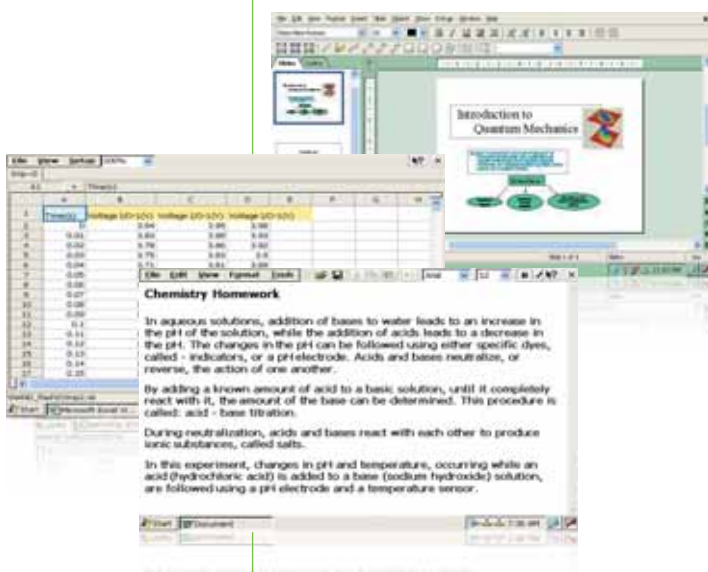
Introduction to Quantum Mechanics

File View Setup 100%

| | A | B | C | D | E | F | G | H |
|---|---|---|---|---|---|---|---|---|
| 1 | Time(s) | Voltage (V0-V1) | Voltage (V0-V1) | Voltage (V0-V1) | | | | |
| 2 | 0 | 0.84 | 0.85 | 0.88 | | | | |
| 3 | 0.01 | 0.81 | 0.85 | 0.88 | | | | |
| 4 | 0.02 | 0.78 | 0.86 | 0.92 | | | | |
| 5 | 0.03 | 0.75 | 0.91 | 0.9 | | | | |
| 6 | 0.04 | 0.71 | 0.91 | 0.88 | | | | |
| 7 | 0.05 | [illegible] | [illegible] | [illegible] | | | | |
| 8 | 0.06 | | | | | | | |
| 9 | 0.07 | | | | | | | |
| 10 | 0.08 | | | | | | | |
| 11 | 0.09 | | | | | | | |
| 12 | 0.1 | | | | | | | |
| 13 | 0.11 | | | | | | | |
| 14 | 0.12 | | | | | | | |
| 15 | 0.13 | | | | | | | |
| 16 | 0.14 | | | | | | | |
| 17 | 0.15 | | | | | | | |

Start Microsoft Excel

File Edit View Format Tools Arial 12

Chemistry Homework

In aqueous solutions, addition of bases to water leads to an increase in the pH of the solution, while the addition of acids leads to a decrease in the pH. The changes in the pH can be followed using either specific dyes, called - indicators, or a pH electrode. Acids and bases neutralize, or reverse, the action of one another.

By adding a known amount of acid to a basic solution, until it completely react with it, the amount of the base can be determined. This procedure is called: acid - base titration.

During neutralization, acids and bases react with each other to produce ionic substances, called salts.

In this experiment, changes in pH and temperature, occurring while an acid (hydrochloric acid) is added to a base (sodium hydroxide) solution, are followed using a pH electrode and a temperature sensor.

Start Document 7:36 AM